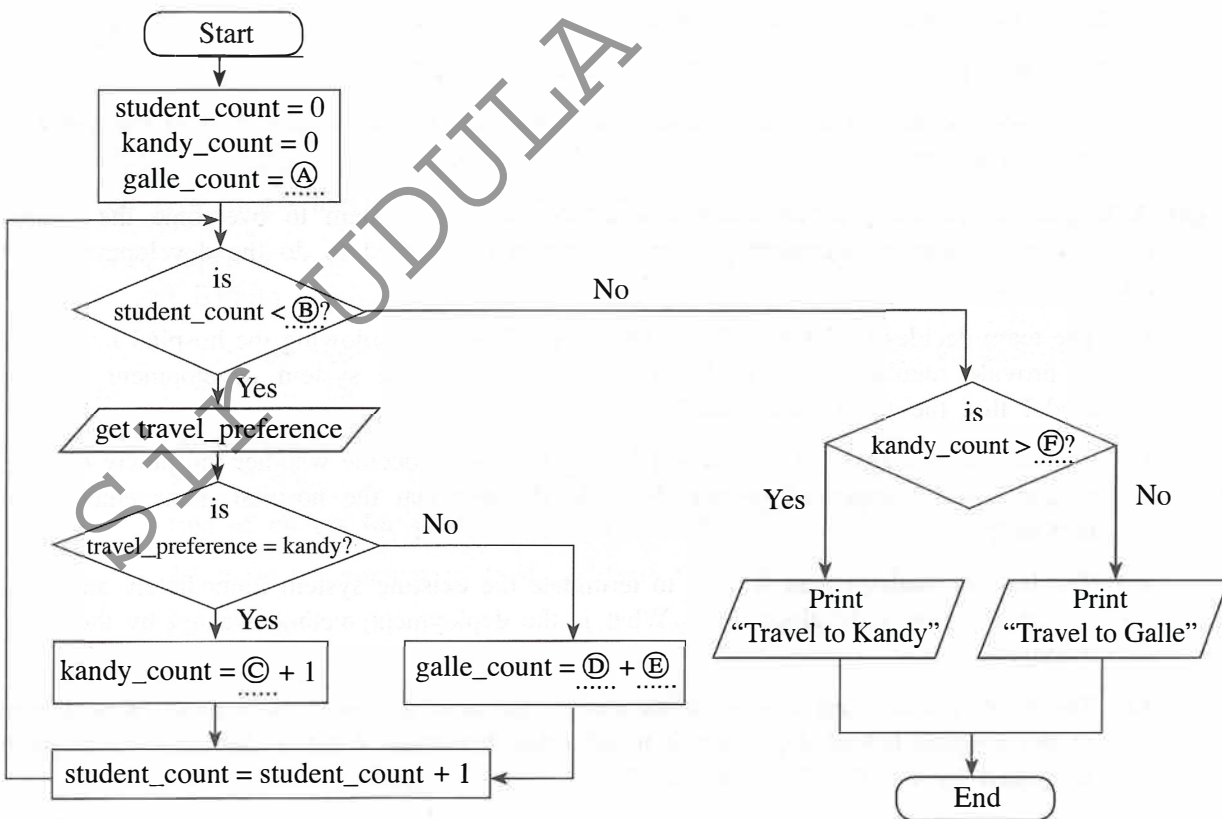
Start

student_count = 0
kandy_count = 0
galle_count = Ⓐ

is
student_count < Ⓑ?

No

Yes

get travel_preference

is
travel_preference = kandy?

No

Yes

kandy_count = Ⓒ + 1

galle_count = Ⓓ + Ⓔ

student_count = student_count + 1

is
kandy_count > Ⓕ?

Yes

No

Print
"Travel to Kandy"

Print
"Travel to Galle"

End

SIYUDULA